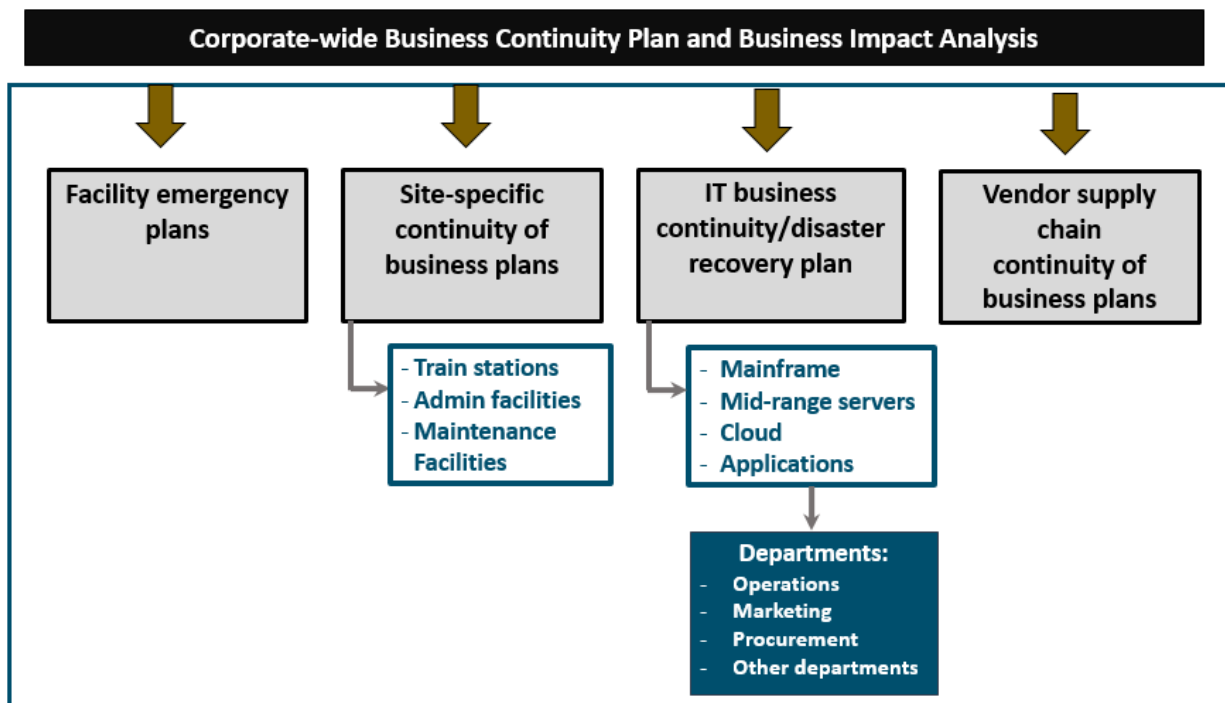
Corporate-wide Business Continuity Plan and Business Impact Analysis

Facility emergency plans

Site-specific continuity of business plans

IT business continuity/disaster recovery plan

Vendor supply chain continuity of business plans

- Train stations
- Admin facilities
- Maintenance Facilities

- Mainframe
- Mid-range servers
- Cloud
- Applications

Departments:
- Operations
- Marketing
- Procurement
- Other departments